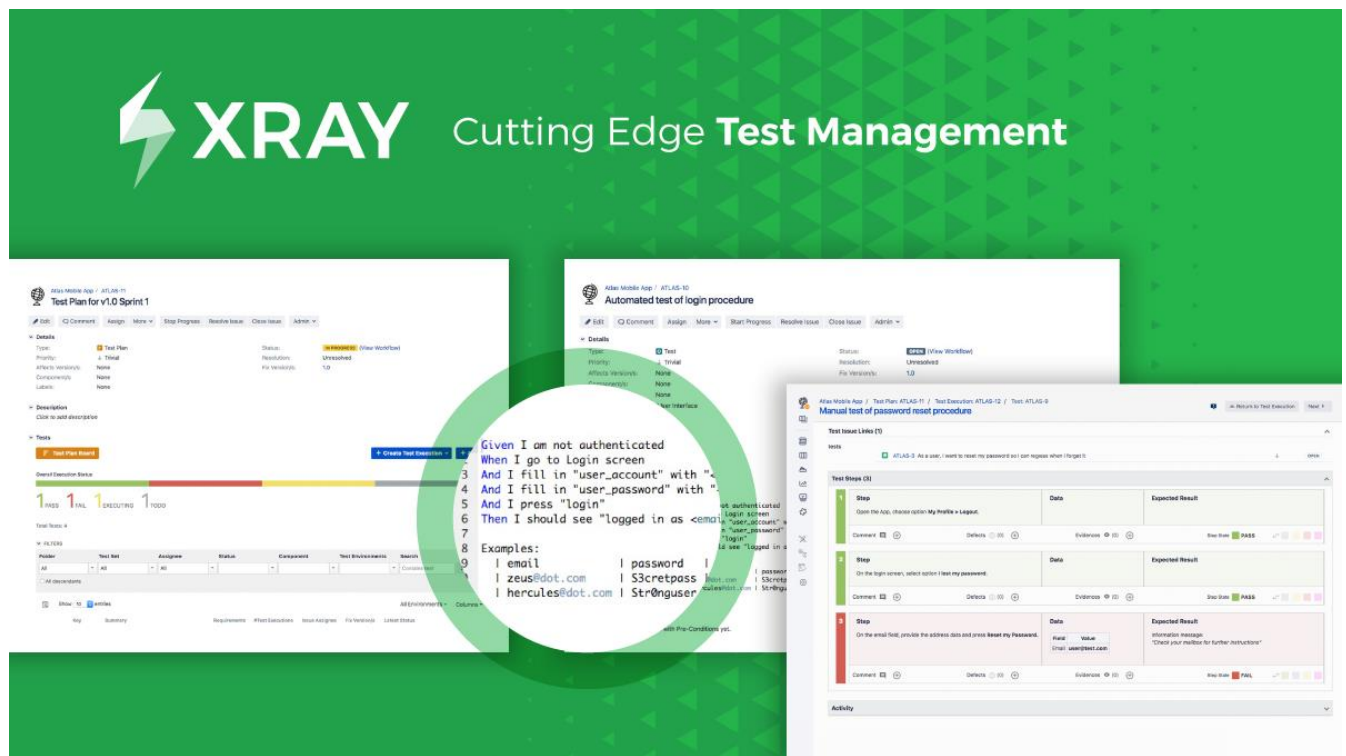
XRAY Cutting Edge Test Management

Atlas Mobile App / ATLAS-11
Test Plan for v1.0 Sprint 1

Edit Comment Assign More Stop Progress Resolve Issue Close Issue Admin

Details
Type: Test Plan
Priority: Trivial
Affects Version/s: None
Component/s: None
Labels: None
Status: IN PROGRESS (View Workflow)
Resolution: Unresolved
Fix Version/s: 1.0

Description
Click to add description

Tests
Test Plan Board
+ Create Test Execution
Overall Execution Status
1 PASS 1 FAIL 1 EXECUTING 1 TODO
Total Tests: 4
FILTERS
Folder Test Set Assignee Status Component Test Environments Search
All All All
All descendants
Show 10 entries
Key Summary Requirements #Test Executions Issue Assignee Fix Version/s Latest Status
All Environments Columns

Atlas Mobile App / ATLAS-10
Automated test of login procedure
Edit Comment Assign More Start Progress Resolve Issue Close Issue Admin
Details
Type: Test
Priority: Trivial
Affects Version/s: None
Component/s: None
None
Status: OPEN (View Workflow)
Resolution: Unresolved
Fix Version/s: 1.0

Given I am authenticated
When I go to Login screen
3 And I fill in "user_account" with "
4 And I fill in "user_password" with "
5 And I press "login"
6 Then I should see "logged in as <ema
7
8 Examples:
9 | email | password |
| zeus@dot.com | S3cretpass
| hercules@dot.com | Str0nguser

with Pre-Conditions yet.

Atlas Mobile App / Test Plan: ATLAS-11 / Test Execution: ATLAS-12 / Test: ATLAS-9
Manual test of password reset procedure
Return to Test Execution Next
Test Issue Links (1)
tests
ATLAS-3 As a user, I want to reset my password so I can regain access when I forget it. OPEN
Test Steps (3)
1 Step Data Expected Result
Open the App, choose option My Profile > Logout.
Comment Defects (0) Evidences (0) Step State PASS
2 Step Data Expected Result
On the login screen, select option I lost my password.
Comment Defects (0) Evidences (0) Step State PASS
3 Step Data Expected Result
On the email field, provide the address data and press Reset my Password.
Field Value
Email user@test.com
Information message:
"Check your mailbox for further instructions"
Comment Defects (0) Evidences (0) Step State FAIL
Activity